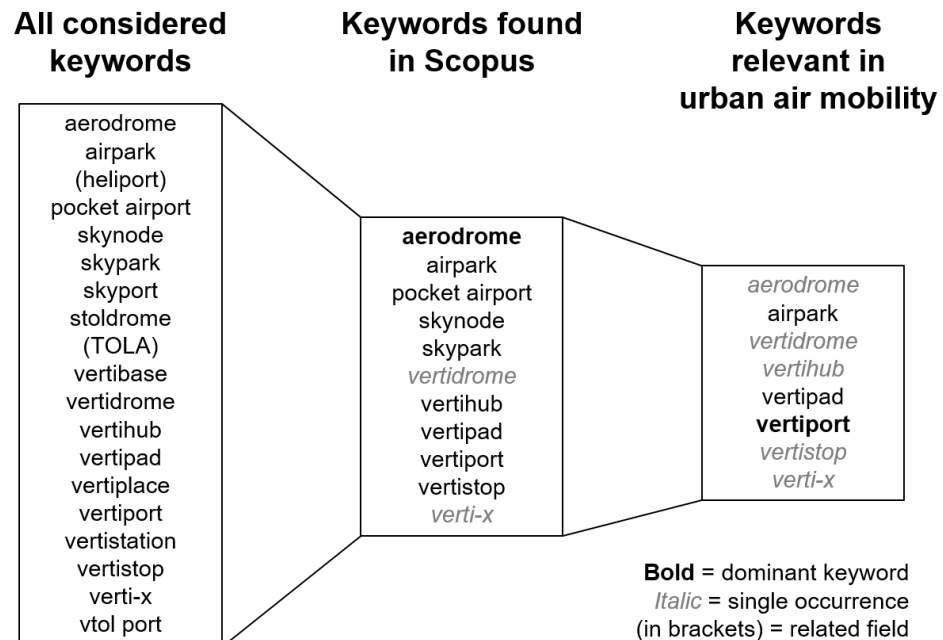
All considered keywords

aerodrome
airpark
(heliport)
pocket airport
skynode
skypark
skyport
stoldrome
(TOLA)
vertibase
vertidrome
vertihub
vertipad
vertiplace
vertiport
vertistation
vertistop
verti-x
vtol port

Keywords found in Scopus

**aerodrome**
airpark
pocket airport
skynode
skypark
*vertidrome*
vertihub
vertipad
vertiport
vertistop
*verti-x*

Keywords relevant in urban air mobility

*aerodrome*
airpark
*vertidrome*
*vertihub*
vertipad
**vertiport**
*vertistop*
*verti-x*

**Bold** = dominant keyword
*Italic* = single occurrence
(in brackets) = related field